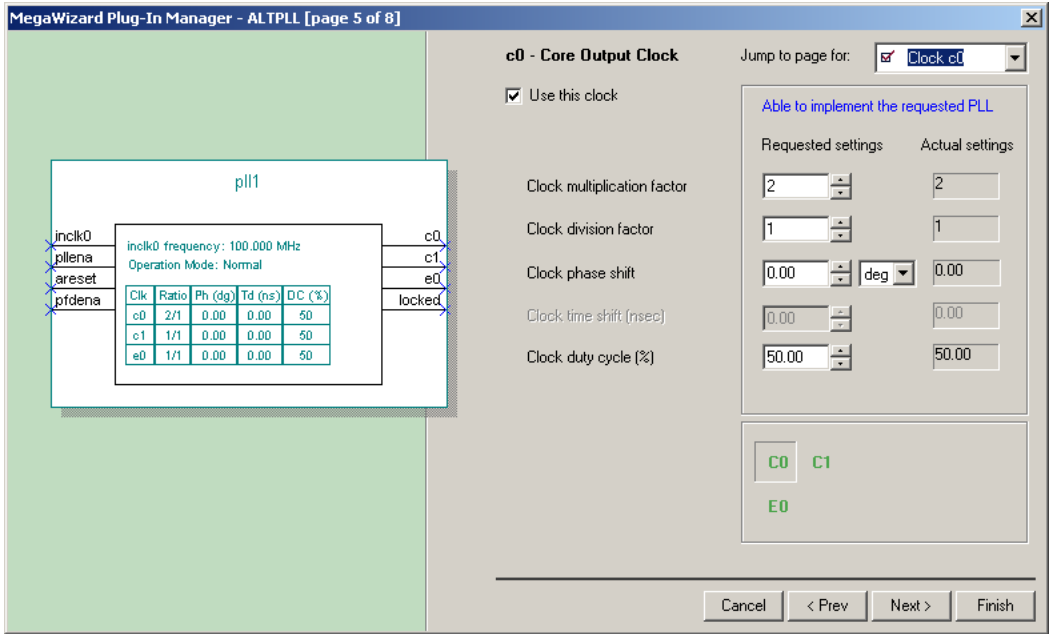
MegaWizard Plug-In Manager - ALTPLL [page 5 of 8]

pll1

inclk0
pllena
areset
pfdena

inclk0 frequency: 100.000 MHz
Operation Mode: Normal

| Clk | Ratio | Ph (dg) | Td (ns) | DC (%) |
|---|---|---|---|---|
| c0 | 2/1 | 0.00 | 0.00 | 50 |
| c1 | 1/1 | 0.00 | 0.00 | 50 |
| e0 | 1/1 | 0.00 | 0.00 | 50 |

c0
c1
e0
locked

c0 - Core Output Clock

Jump to page for: Clock c0

Use this clock

Able to implement the requested PLL

Requested settings Actual settings

Clock multiplication factor 2 2

Clock division factor 1 1

Clock phase shift 0.00 deg 0.00

Clock time shift (nsec) 0.00 0.00

Clock duty cycle (%) 50.00 50.00

C0 C1

E0

Cancel < Prev Next > Finish